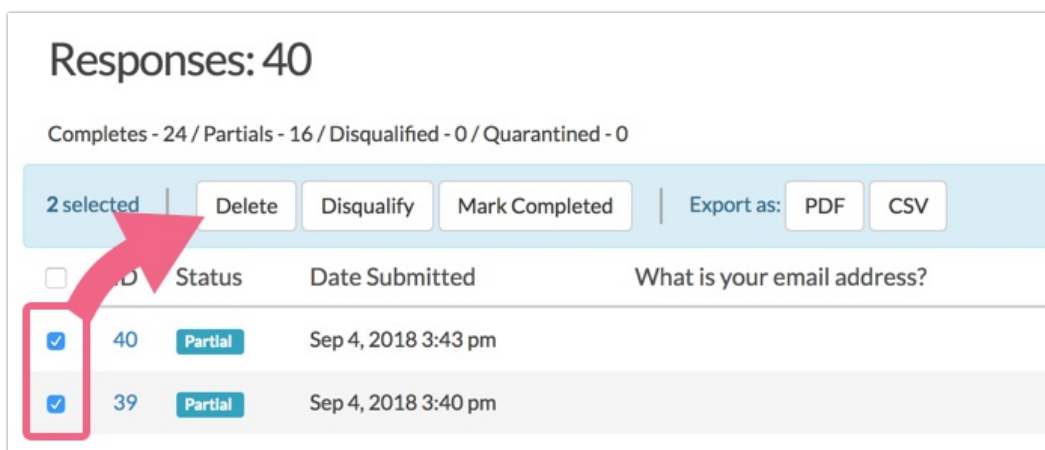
Responses: 40

Completes - 24 / Partials - 16 / Disqualified - 0 / Quarantined - 0

2 selected | Delete | Disqualify | Mark Completed | Export as: PDF | CSV

| | ID | Status | Date Submitted | What is your email address? |
|---|---|---|---|---|
| ☑ | 40 | Partial | Sep 4, 2018 3:43 pm | |
| ☑ | 39 | Partial | Sep 4, 2018 3:40 pm | |